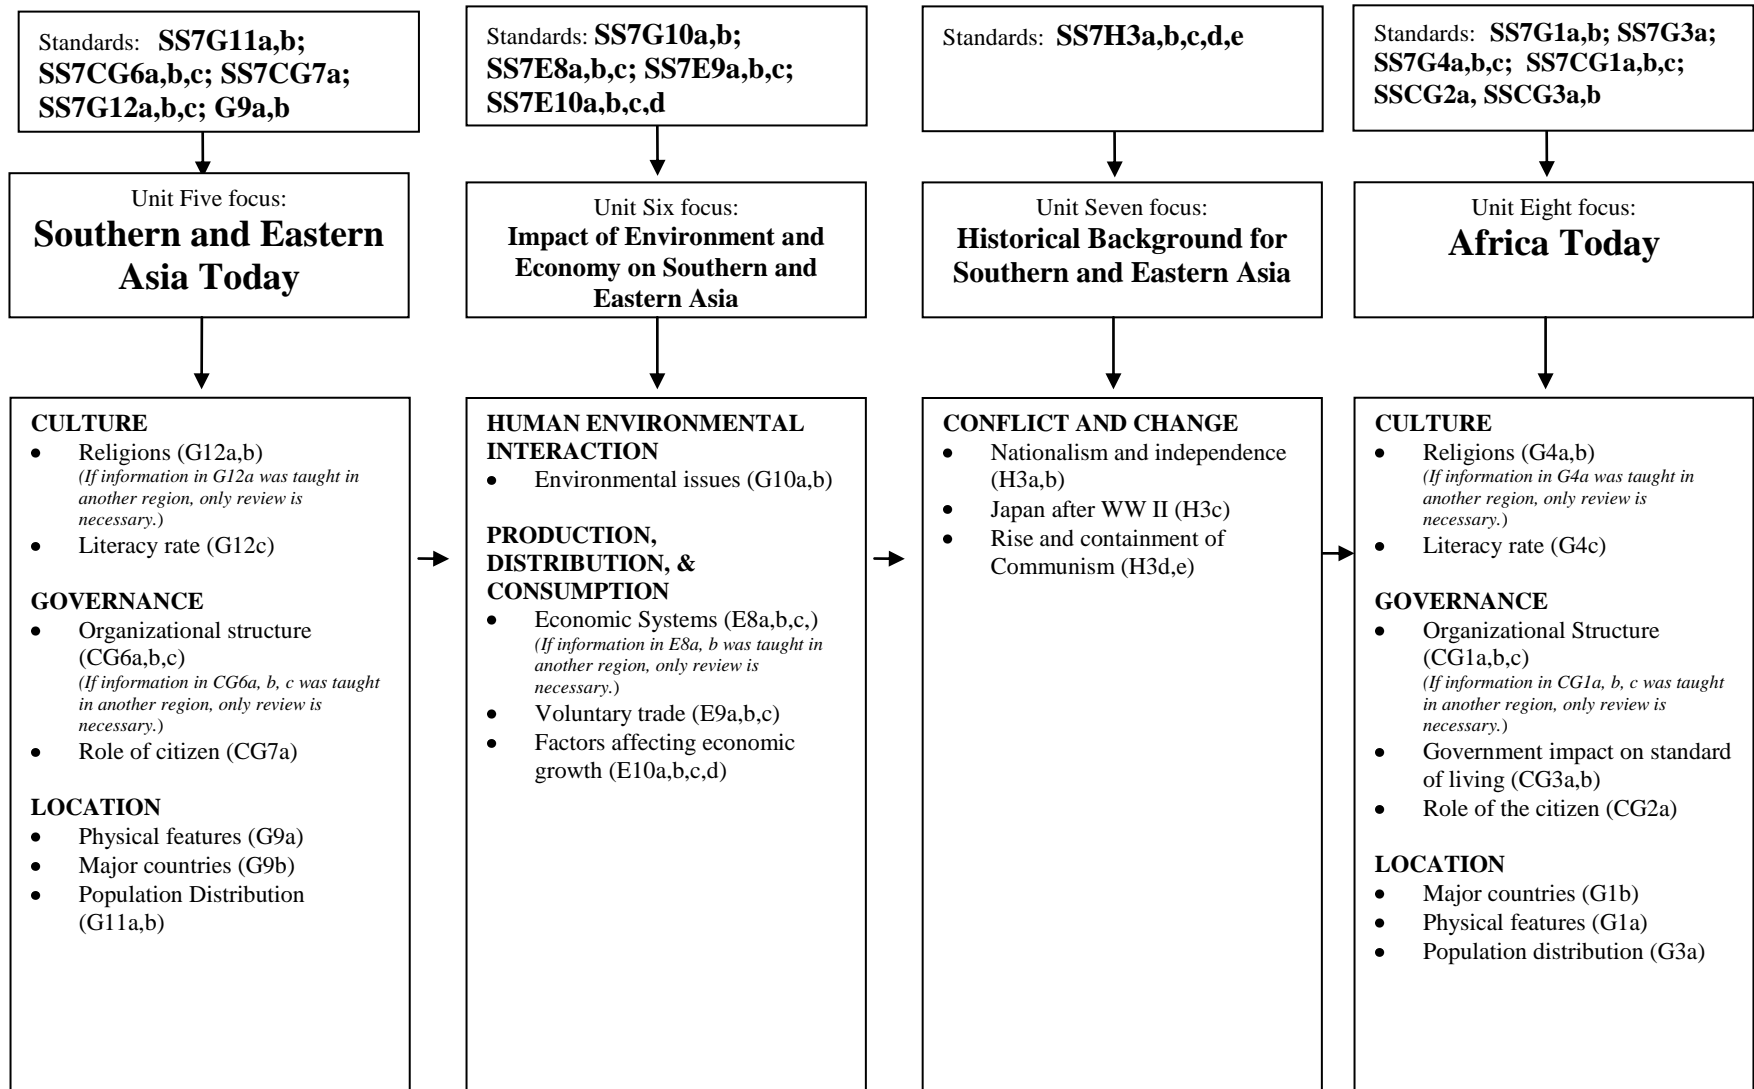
Standards: **SS7G11a,b; SS7CG6a,b,c; SS7CG7a; SS7G12a,b,c; G9a,b**

Unit Five focus:
**Southern and Eastern Asia Today**

**CULTURE**
- Religions (G12a,b) *(If information in G12a was taught in another region, only review is necessary.)*
- Literacy rate (G12c)

**GOVERNANCE**
- Organizational structure (CG6a,b,c) *(If information in CG6a, b, c was taught in another region, only review is necessary.)*
- Role of citizen (CG7a)

**LOCATION**
- Physical features (G9a)
- Major countries (G9b)
- Population Distribution (G11a,b)

Standards: **SS7G10a,b; SS7E8a,b,c; SS7E9a,b,c; SS7E10a,b,c,d**

Unit Six focus:
**Impact of Environment and Economy on Southern and Eastern Asia**

**HUMAN ENVIRONMENTAL INTERACTION**
- Environmental issues (G10a,b)

**PRODUCTION, DISTRIBUTION, & CONSUMPTION**
- Economic Systems (E8a,b,c,) *(If information in E8a, b was taught in another region, only review is necessary.)*
- Voluntary trade (E9a,b,c)
- Factors affecting economic growth (E10a,b,c,d)

Standards: **SS7H3a,b,c,d,e**

Unit Seven focus:
**Historical Background for Southern and Eastern Asia**

**CONFLICT AND CHANGE**
- Nationalism and independence (H3a,b)
- Japan after WW II (H3c)
- Rise and containment of Communism (H3d,e)

Standards: **SS7G1a,b; SS7G3a; SS7G4a,b,c; SS7CG1a,b,c; SSCG2a, SSCG3a,b**

Unit Eight focus:
**Africa Today**

**CULTURE**
- Religions (G4a,b) *(If information in G4a was taught in another region, only review is necessary.)*
- Literacy rate (G4c)

**GOVERNANCE**
- Organizational Structure (CG1a,b,c) *(If information in CG1a, b, c was taught in another region, only review is necessary.)*
- Government impact on standard of living (CG3a,b)
- Role of the citizen (CG2a)

**LOCATION**
- Major countries (G1b)
- Physical features (G1a)
- Population distribution (G3a)